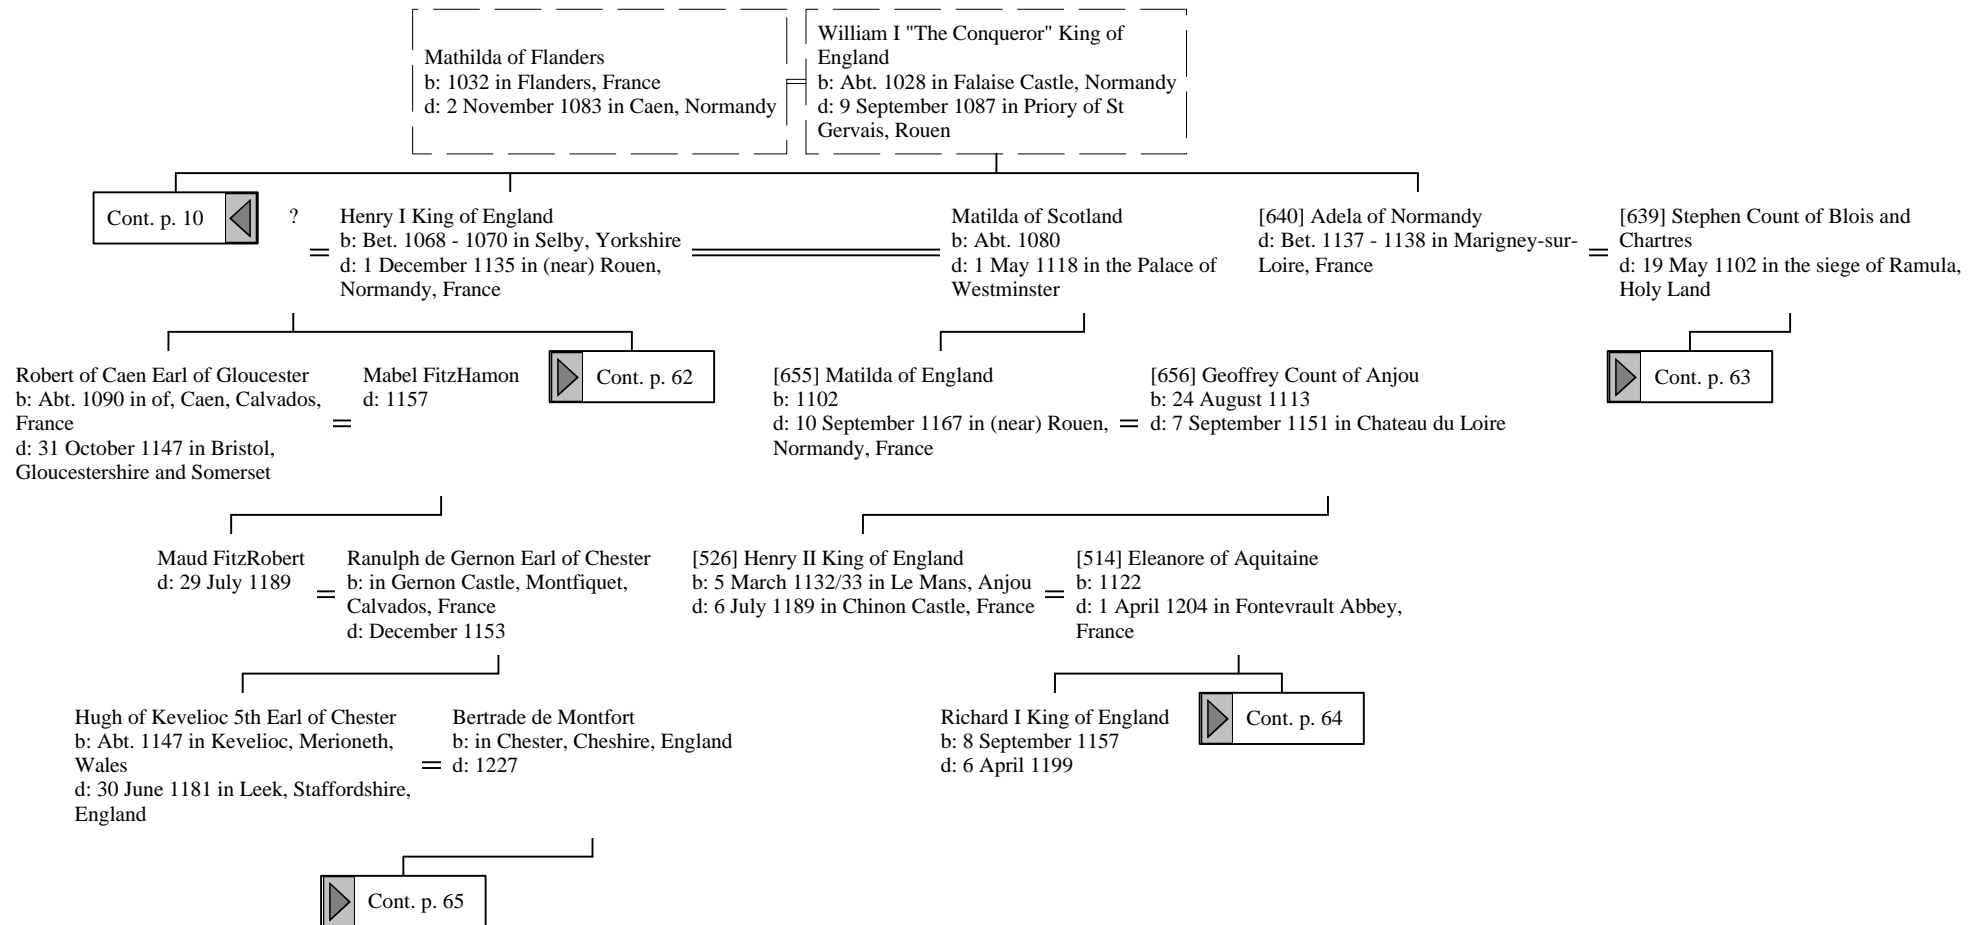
Mathilda of Flanders
b: 1032 in Flanders, France
d: 2 November 1083 in Caen, Normandy

William I "The Conqueror" King of England
b: Abt. 1028 in Falaise Castle, Normandy
d: 9 September 1087 in Priory of St Gervais, Rouen

Cont. p. 10

?

Henry I King of England
b: Bet. 1068 - 1070 in Selby, Yorkshire
d: 1 December 1135 in (near) Rouen, Normandy, France

Matilda of Scotland
b: Abt. 1080
d: 1 May 1118 in the Palace of Westminster

[640] Adela of Normandy
d: Bet. 1137 - 1138 in Marigney-sur-Loire, France

[639] Stephen Count of Blois and Chartres
d: 19 May 1102 in the siege of Ramula, Holy Land

Robert of Caen Earl of Gloucester
b: Abt. 1090 in of, Caen, Calvados, France
d: 31 October 1147 in Bristol, Gloucestershire and Somerset

Mabel FitzHamon
d: 1157

Cont. p. 62

[655] Matilda of England
b: 1102
d: 10 September 1167 in (near) Rouen, Normandy, France

[656] Geoffrey Count of Anjou
b: 24 August 1113
d: 7 September 1151 in Chateau du Loire

Cont. p. 63

Maud FitzRobert
d: 29 July 1189

Ranulph de Gernon Earl of Chester
b: in Gernon Castle, Montfiquet, Calvados, France
d: December 1153

[526] Henry II King of England
b: 5 March 1132/33 in Le Mans, Anjou
d: 6 July 1189 in Chinon Castle, France

[514] Eleanore of Aquitaine
b: 1122
d: 1 April 1204 in Fontevrault Abbey, France

Hugh of Kevelioc 5th Earl of Chester
b: Abt. 1147 in Kevelioc, Merioneth, Wales
d: 30 June 1181 in Leek, Staffordshire, England

Bertrade de Montfort
b: in Chester, Cheshire, England
d: 1227

Richard I King of England
b: 8 September 1157
d: 6 April 1199

Cont. p. 64

Cont. p. 65